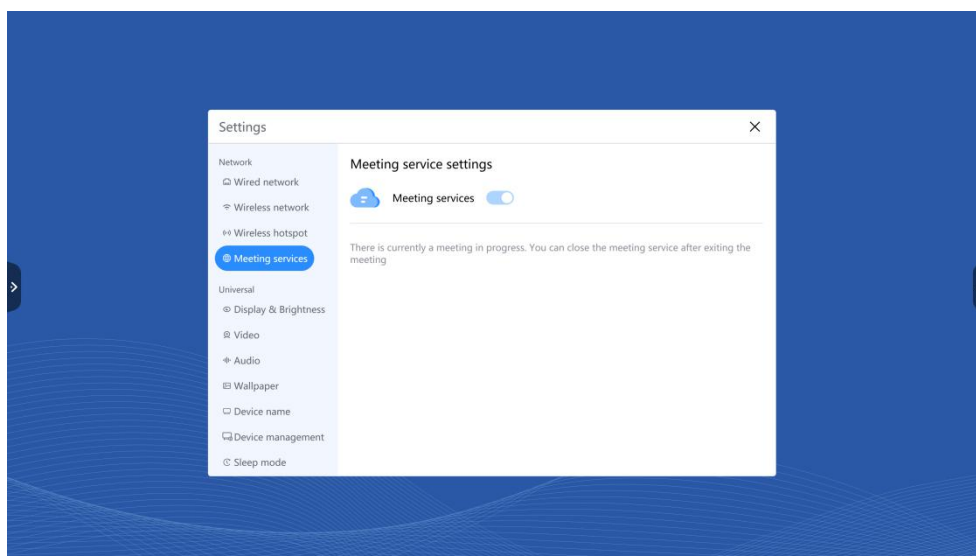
Settings

Network
Wired network
Wireless network
Wireless hotspot
Meeting services

Universal
Display & Brightness
Video
Audio
Wallpaper
Device name
Device management
Sleep mode

Meeting service settings

Meeting services

There is currently a meeting in progress. You can close the meeting service after exiting the meeting